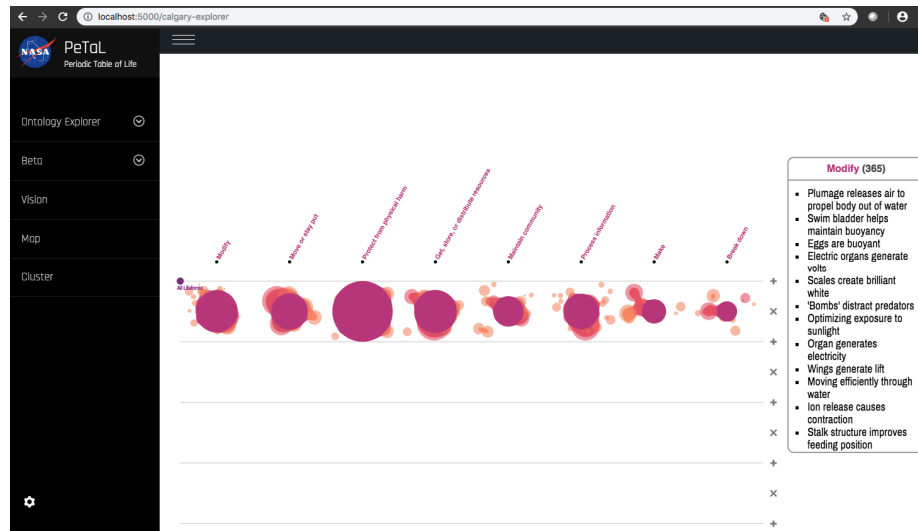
localhost:5000/calgary-explorer

NASA PeTaL
Periodic Table of Life

Ontology Explorer
Beta
Vision
Map
Cluster

All Lifeforms

Modify
Move or stay put
Protect from physical harm
Get, store, or distribute resources
Maintain community
Process information
Make
Break down

Modify (365)

- Plumage releases air to propel body out of water
- Swim bladder helps maintain buoyancy
- Eggs are buoyant
- Electric organs generate volts
- Scales create brilliant white
- 'Bombs' distract predators
- Optimizing exposure to sunlight
- Organ generates electricity
- Wings generate lift
- Moving efficiently through water
- Ion release causes contraction
- Stalk structure improves feeding position